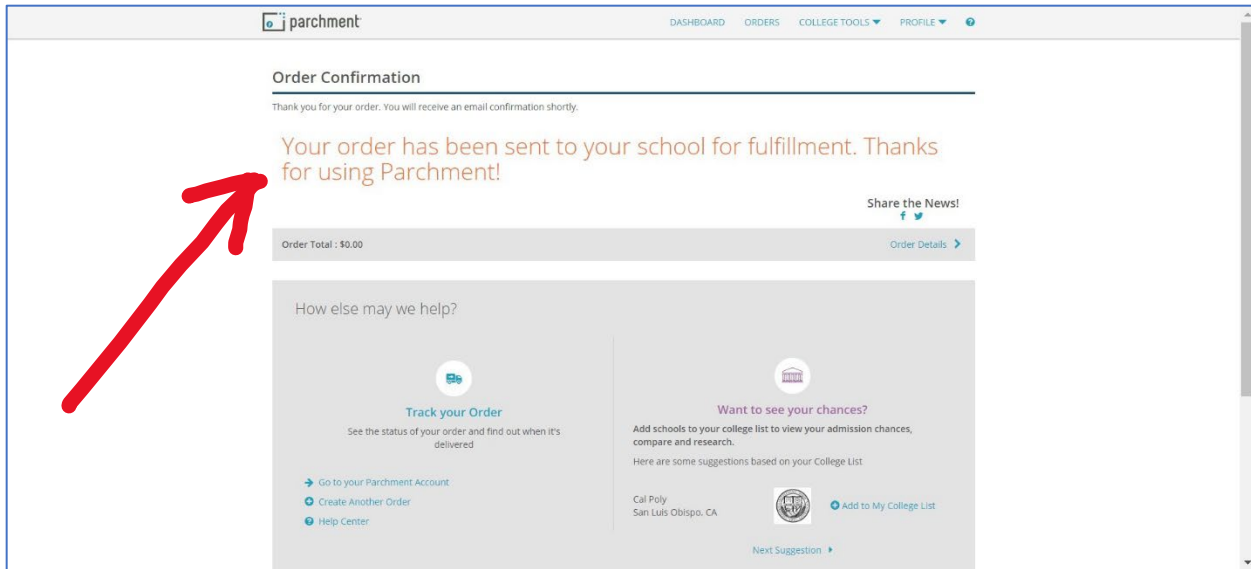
parchment

DASHBOARD ORDERS COLLEGE TOOLS PROFILE

Order Confirmation

Thank you for your order. You will receive an email confirmation shortly.

Your order has been sent to your school for fulfillment. Thanks for using Parchment!

Share the News!

Order Total : $0.00

Order Details

How else may we help?

Track your Order

See the status of your order and find out when it's delivered

Go to your Parchment Account
Create Another Order
Help Center

Want to see your chances?

Add schools to your college list to view your admission chances, compare and research.

Here are some suggestions based on your College List

Cal Poly
San Luis Obispo, CA

Add to My College List

Next Suggestion